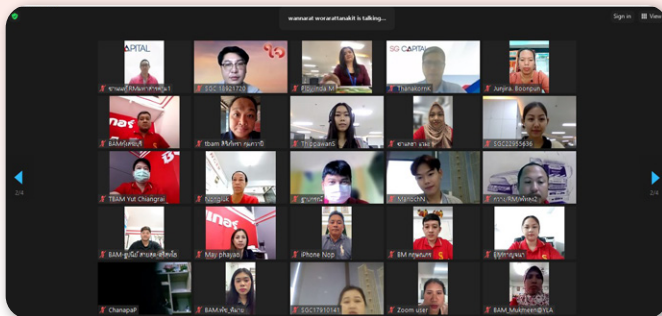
wannarat worarattanakit is talking...

Sign in

CAPITAL

SG CAPITAL

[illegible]

SGC 18921720

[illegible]

Thanakornk

Junjira Boonpun

BAM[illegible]

tbam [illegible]

Thipawan5

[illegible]

SGC22855636

TBAM Yut Changrai

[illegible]

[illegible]

NatdechN

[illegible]

BAM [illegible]

May phayao

iPhone Nop

BM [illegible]

BM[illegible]

ChanapaP

BAM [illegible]

SGC17910141

Zoom user

BAM_Mukhtaar@YLA

2/4

2/4